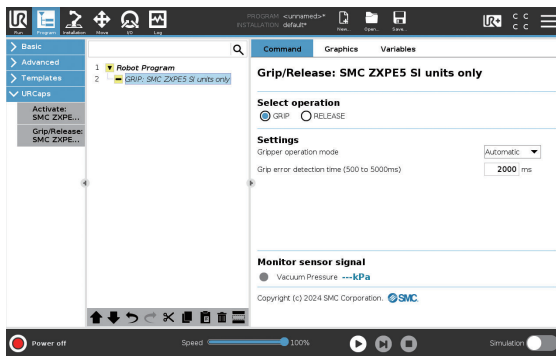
Run Program Installation Move I/O Log

PROGRAM <unnamed>*
INSTALLATION default*

New... Open... Save...

C C
C C

Basic
Advanced
Templates
URCaps
Activate: SMC ZXPE...
Grip/Release: SMC ZXPE...

1 Robot Program
2 GRIP: SMC ZXPE5 SI units only

Command Graphics Variables

Grip/Release: SMC ZXPE5 SI units only

Select operation
GRIP RELEASE

Settings
Gripper operation mode Automatic
Grip error detection time (500 to 5000ms) 2000 ms

Monitor sensor signal
Vacuum Pressure ---kPa

Copyright (c) 2024 SMC Corporation. SMC

Power off Speed 100% Simulation